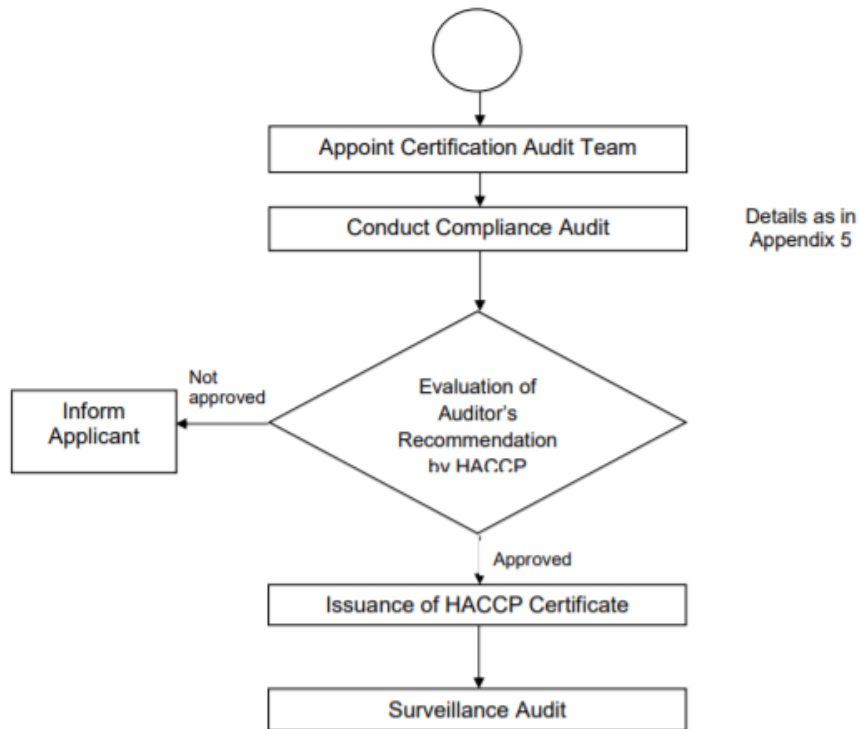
Appoint Certification Audit Team

Conduct Compliance Audit

Details as in Appendix 5

Not approved

Inform Applicant

Evaluation of Auditor's Recommendation by HACCP

Approved

Issuance of HACCP Certificate

Surveillance Audit